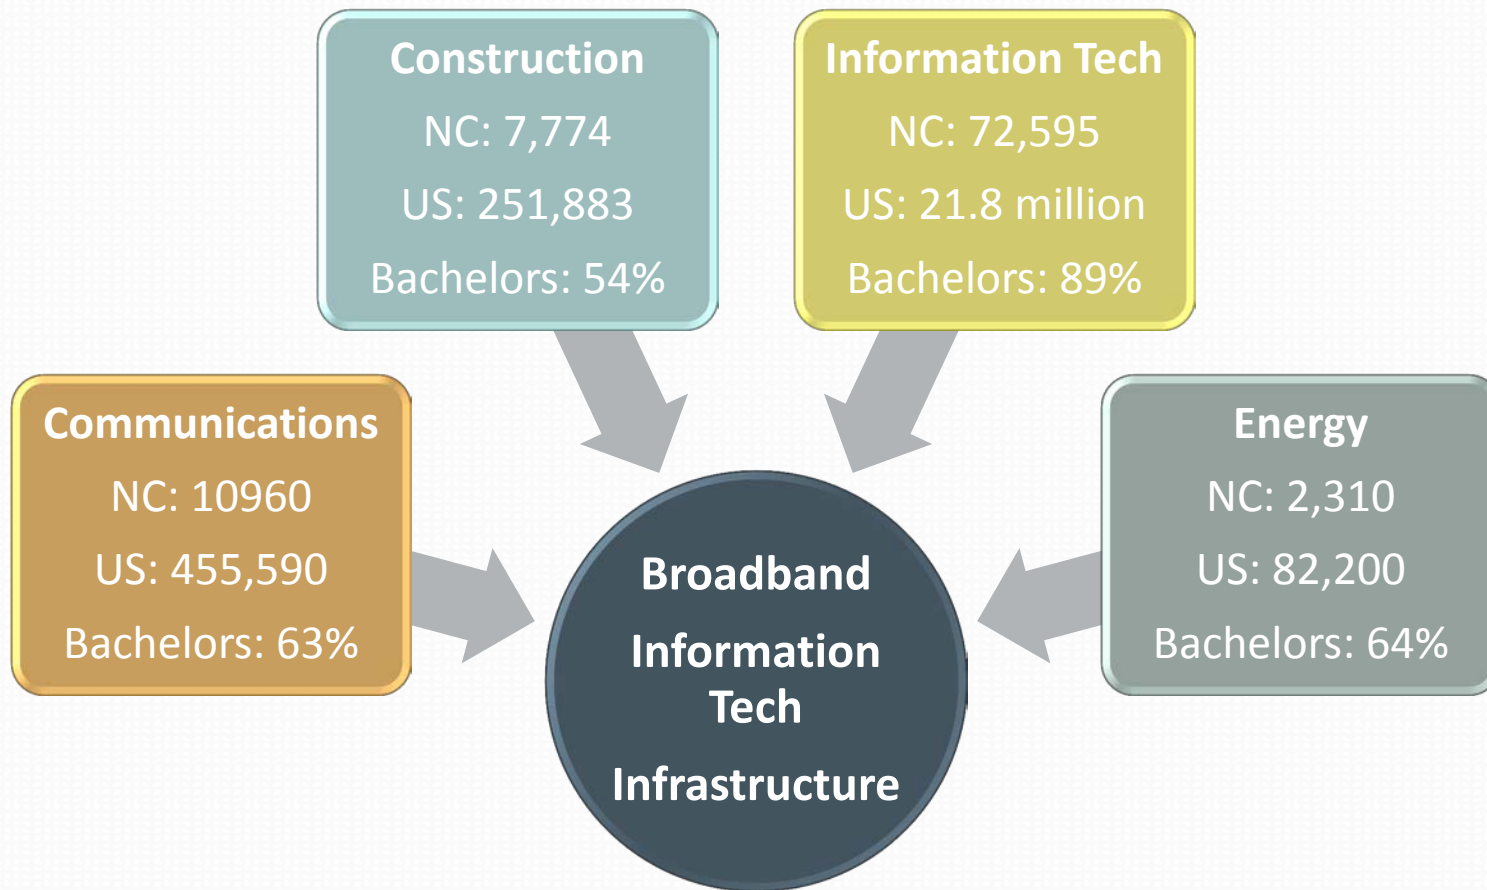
Construction
NC: 7,774
US: 251,883
Bachelors: 54%

Information Tech
NC: 72,595
US: 21.8 million
Bachelors: 89%

Communications
NC: 10960
US: 455,590
Bachelors: 63%

Broadband
Information Tech
Infrastructure

Energy
NC: 2,310
US: 82,200
Bachelors: 64%